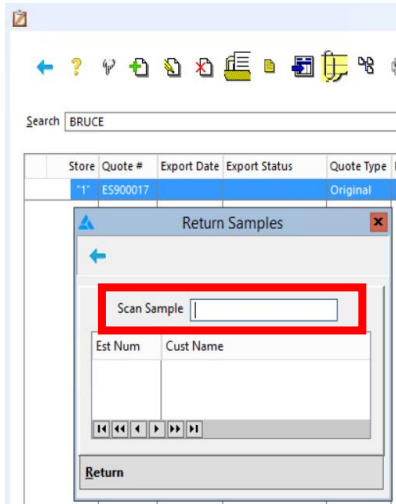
Search BRUCE

| Store | Quote # | Export Date | Export Status | Quote Type |
|---|---|---|---|---|
| "1" | ES900017 | | | Original |

Return Samples

Scan Sample

| Est Num | Cust Name |
|---|---|

Return